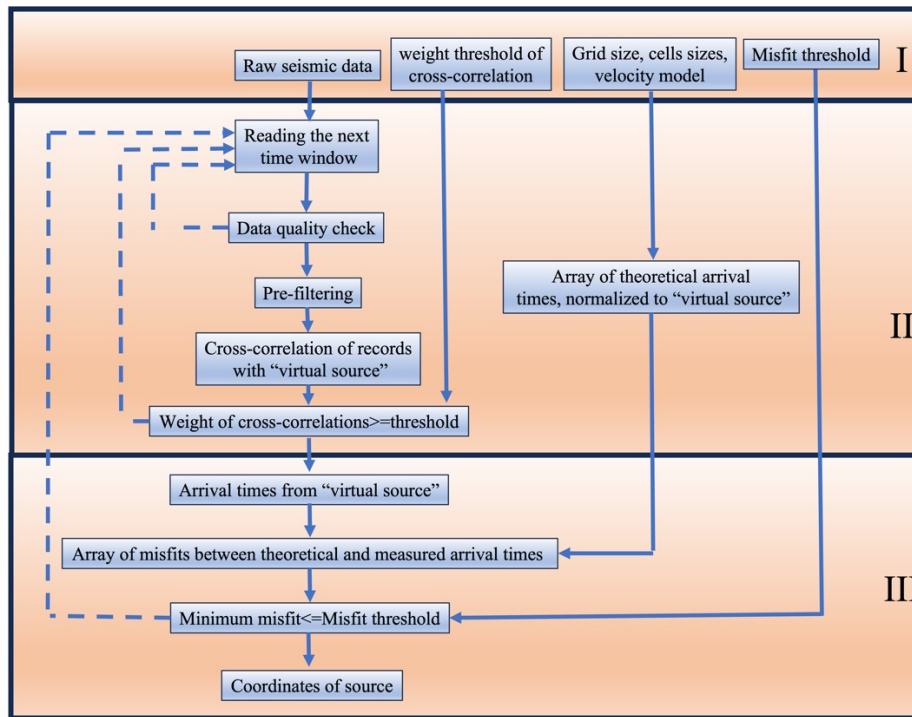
Raw seismic data

weight threshold of cross-correlation

Grid size, cells sizes, velocity model

Misfit threshold

I

Reading the next time window

Data quality check

Pre-filtering

Cross-correlation of records with "virtual source"

Weight of cross-correlations>=threshold

Array of theoretical arrival times, normalized to "virtual source"

II

Arrival times from "virtual source"

Array of misfits between theoretical and measured arrival times

Minimum misfit<=Misfit threshold

Coordinates of source

III